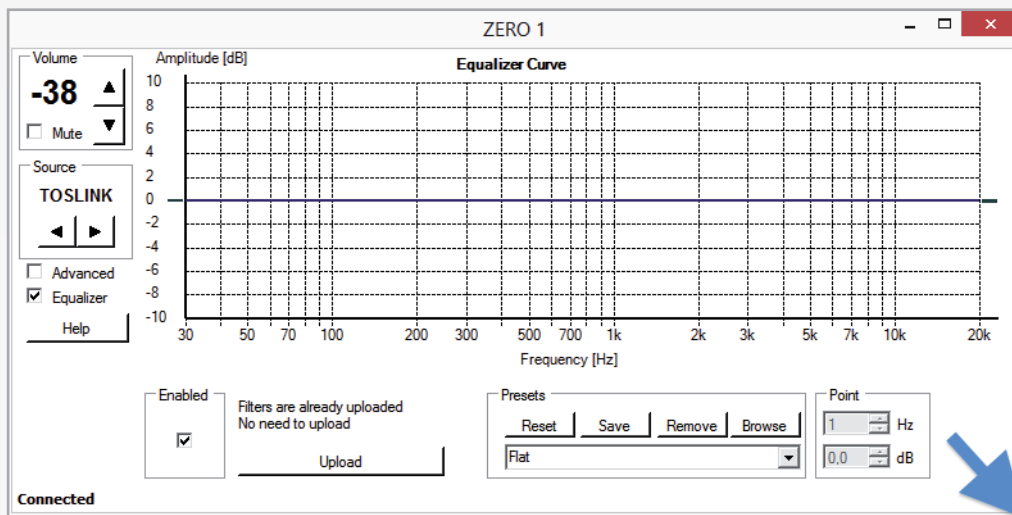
ZERO 1

Volume
-38
Mute

Source
TOSLINK

Advanced
Equalizer
Help

Amplitude [dB]
Equalizer Curve
10
8
6
4
2
0
-2
-4
-6
-8
-10
30 50 70 100 200 300 500 700 1k 2k 3k 5k 7k 10k 20k
Frequency [Hz]

Enabled
Filters are already uploaded
No need to upload
Upload

Presets
Reset Save Remove Browse
Flat

Point
1 Hz
0,0 dB

Connected